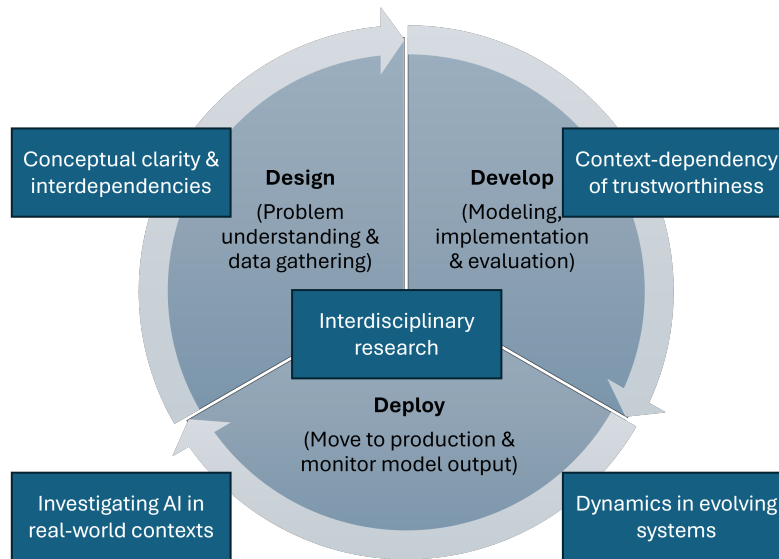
Conceptual clarity & interdependencies

Design

(Problem understanding & data gathering)

Develop

(Modeling, implementation & evaluation)

Context-dependency of trustworthiness

Interdisciplinary research

Deploy

(Move to production & monitor model output)

Investigating AI in real-world contexts

Dynamics in evolving systems